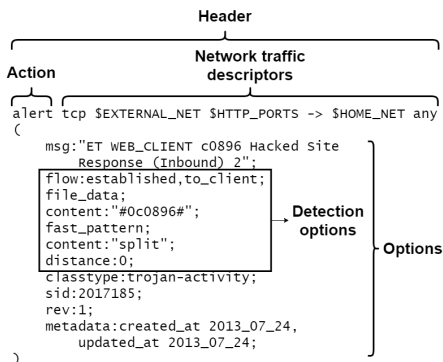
Header

Action

Network traffic descriptors

alert tcp $EXTERNAL_NET $HTTP_PORTS -> $HOME_NET any
(
msg:"ET WEB_CLIENT c0896 Hacked Site Response (Inbound) 2";
flow:established,to_client;
file_data;
content:"#0c0896#";
fast_pattern;
content:"split";
distance:0;
classtype:trojan-activity;
sid:2017185;
rev:1;
metadata:created_at 2013_07_24, updated_at 2013_07_24;
)

Detection options

Options